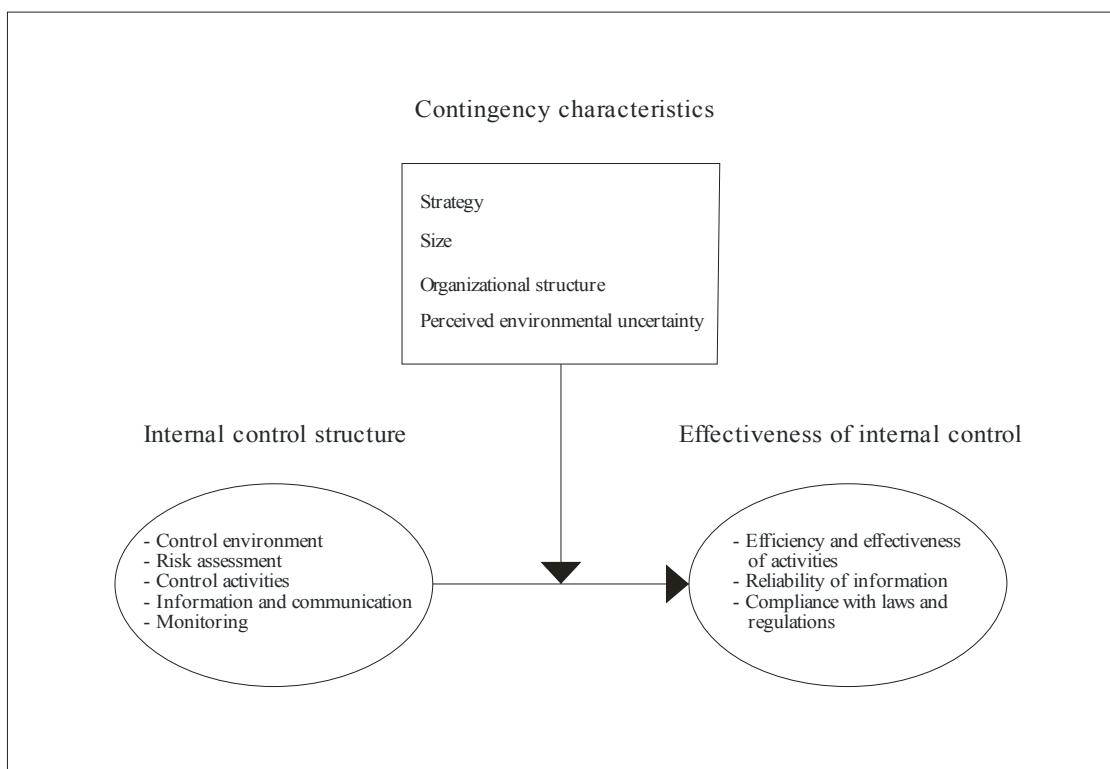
Contingency characteristics

Strategy

Size

Organizational structure

Perceived environmental uncertainty

Internal control structure

- Control environment
- Risk assessment
- Control activities
- Information and communication
- Monitoring

Effectiveness of internal control

- Efficiency and effectiveness of activities
- Reliability of information
- Compliance with laws and regulations